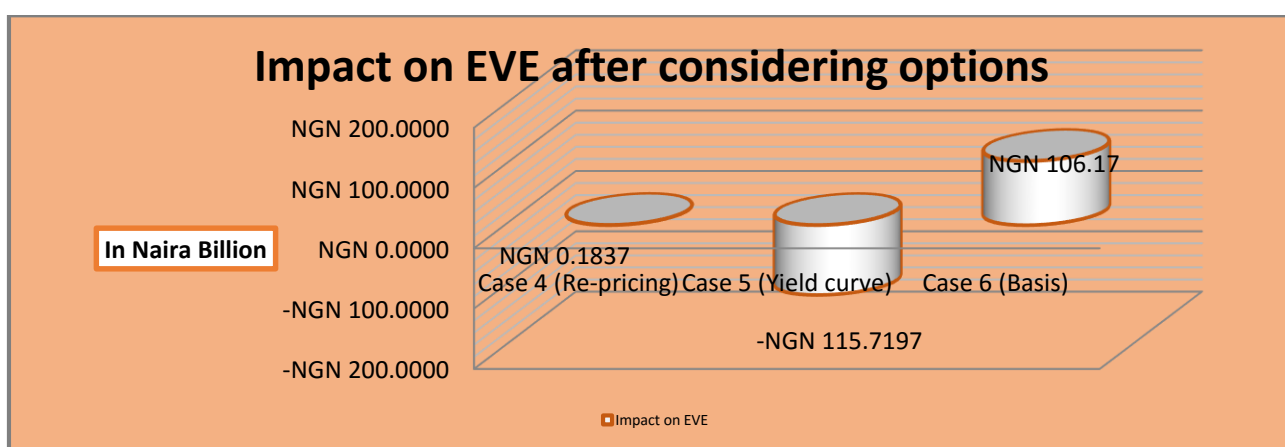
Impact on EVE after considering options

NGN 200.0000
NGN 100.0000
NGN 0.0000
-NGN 100.0000
-NGN 200.0000

In Naira Billion

NGN 0.1837
NGN 106.17
-NGN 115.7197

Case 4 (Re-pricing) Case 5 (Yield curve) Case 6 (Basis)

Impact on EVE